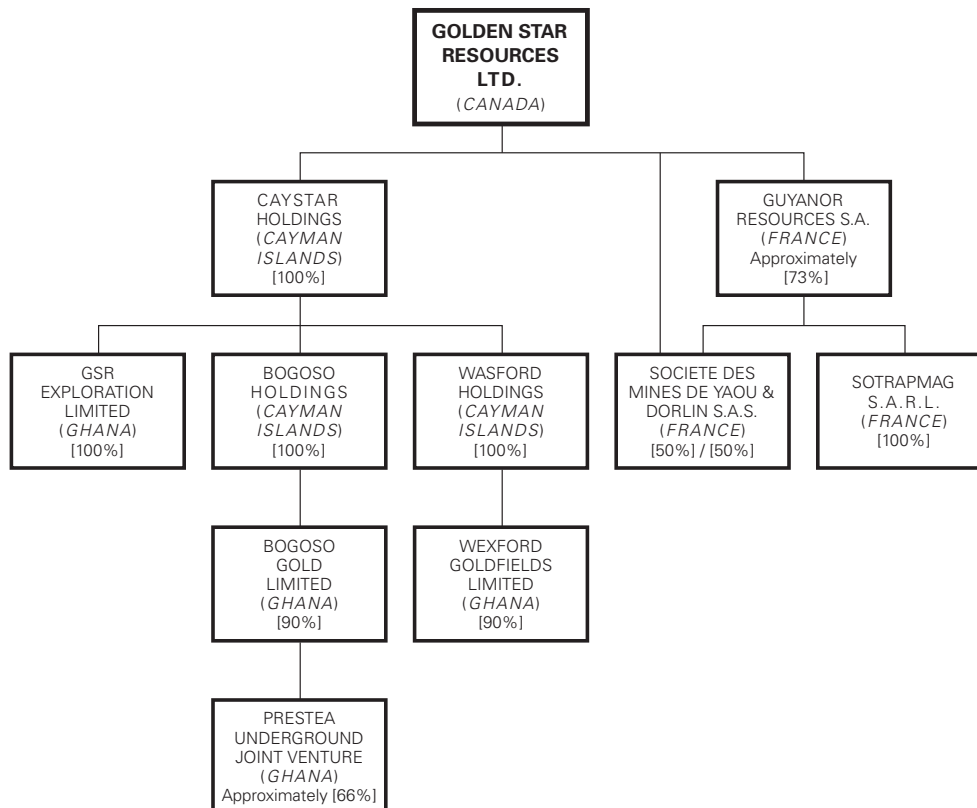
GOLDEN STAR RESOURCES LTD.
(CANADA)

CAYSTAR HOLDINGS
(CAYMAN ISLANDS)
[100%]

GUYANOR RESOURCES S.A.
(FRANCE)
Approximately
[73%]

GSR EXPLORATION LIMITED
(GHANA)
[100%]

BOGOSO HOLDINGS
(CAYMAN ISLANDS)
[100%]

WASFORD HOLDINGS
(CAYMAN ISLANDS)
[100%]

SOCIETE DES MINES DE YAOU & DORLIN S.A.S.
(FRANCE)
[50%] / [50%]

SOTRAPMAG S.A.R.L.
(FRANCE)
[100%]

BOGOSO GOLD LIMITED
(GHANA)
[90%]

WEXFORD GOLDFIELDS LIMITED
(GHANA)
[90%]

PRESTEA UNDERGROUND JOINT VENTURE
(GHANA)
Approximately [66%]